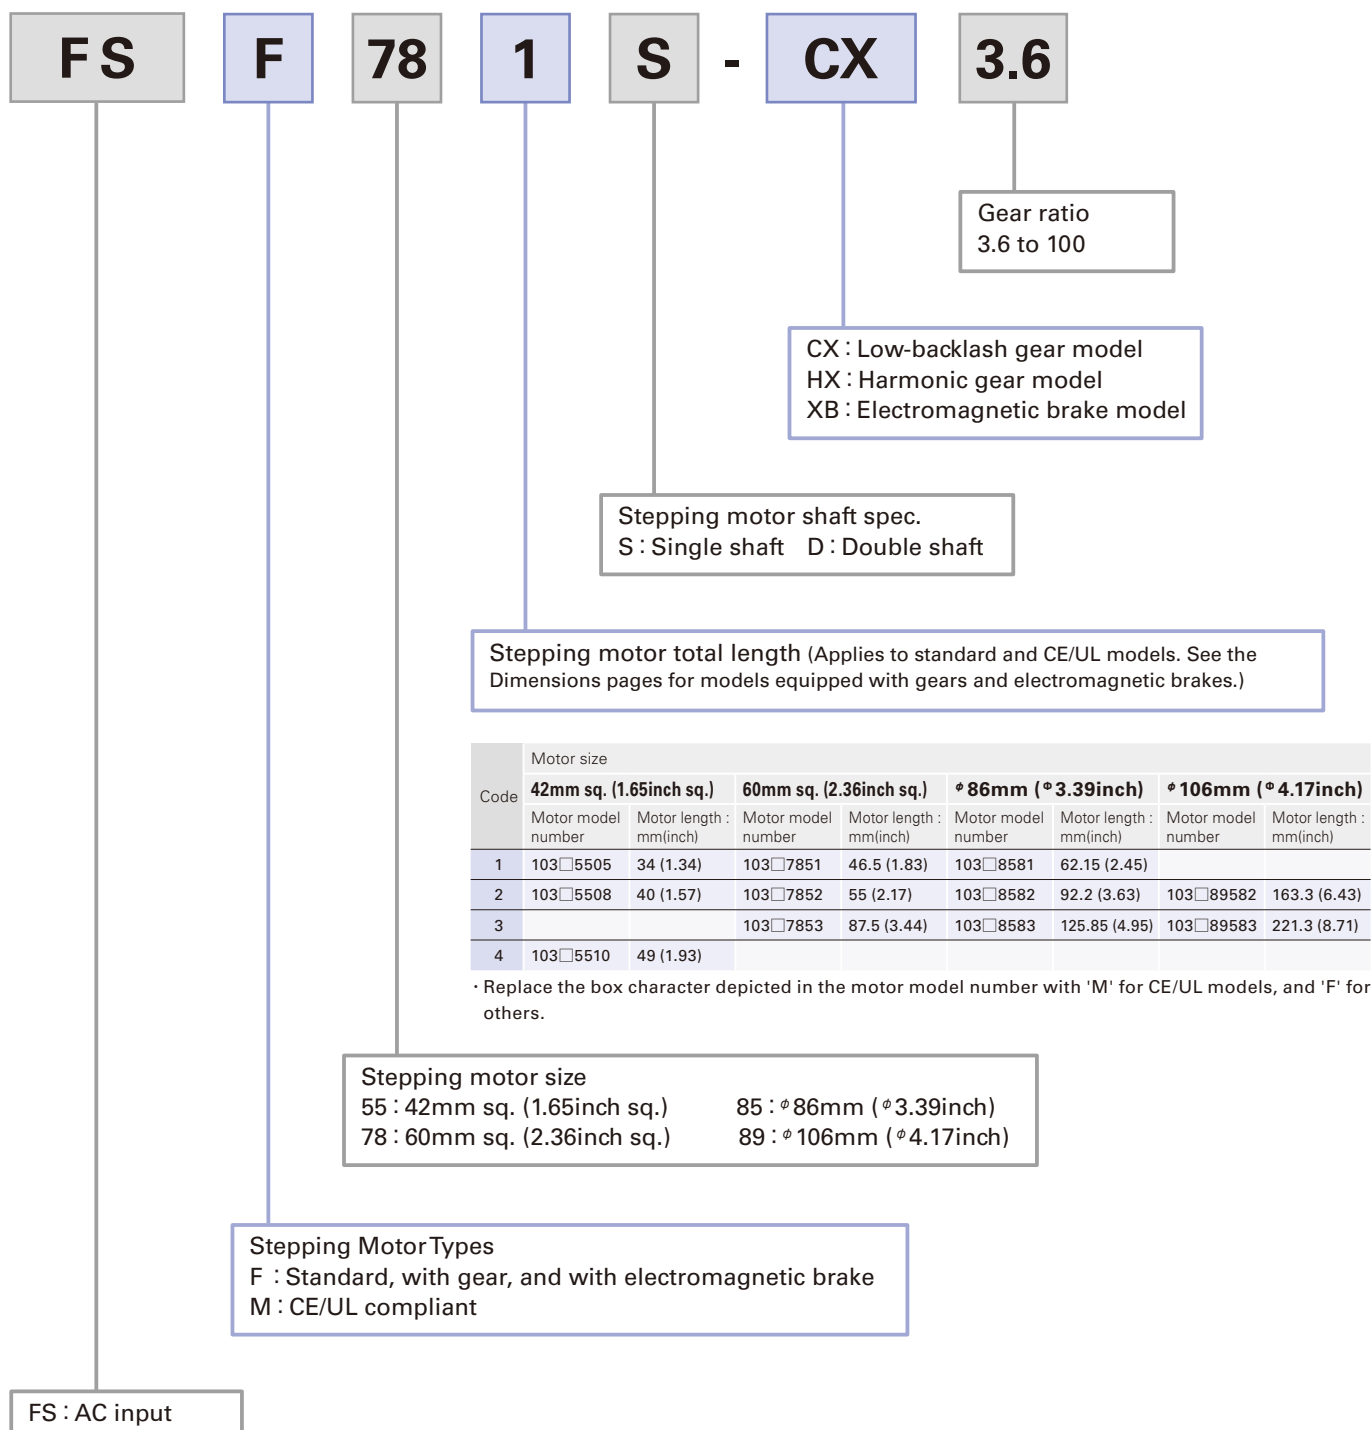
FS F 78 1 S - CX 3.6

Gear ratio
3.6 to 100

CX : Low-backlash gear model
HX : Harmonic gear model
XB : Electromagnetic brake model

Stepping motor shaft spec.
S : Single shaft D : Double shaft

Stepping motor total length (Applies to standard and CE/UL models. See the Dimensions pages for models equipped with gears and electromagnetic brakes.)

| Code | Motor size 42mm sq. (1.65inch sq.) Motor model number | Motor length : mm(inch) | 60mm sq. (2.36inch sq.) Motor model number | Motor length : mm(inch) | $\phi$86mm ($\phi$3.39inch) Motor model number | Motor length : mm(inch) | $\phi$106mm ($\phi$4.17inch) Motor model number | Motor length : mm(inch) |
|---|---|---|---|---|---|---|---|---|
| 1 | 103□5505 | 34 (1.34) | 103□7851 | 46.5 (1.83) | 103□8581 | 62.15 (2.45) | | |
| 2 | 103□5508 | 40 (1.57) | 103□7852 | 55 (2.17) | 103□8582 | 92.2 (3.63) | 103□89582 | 163.3 (6.43) |
| 3 | | | 103□7853 | 87.5 (3.44) | 103□8583 | 125.85 (4.95) | 103□89583 | 221.3 (8.71) |
| 4 | 103□5510 | 49 (1.93) | | | | | | |

・Replace the box character depicted in the motor model number with 'M' for CE/UL models, and 'F' for others.

Stepping motor size
55 : 42mm sq. (1.65inch sq.)
78 : 60mm sq. (2.36inch sq.)
85 : $\phi$86mm ($\phi$3.39inch)
89 : $\phi$106mm ($\phi$4.17inch)

Stepping Motor Types
F : Standard, with gear, and with electromagnetic brake
M : CE/UL compliant

FS : AC input